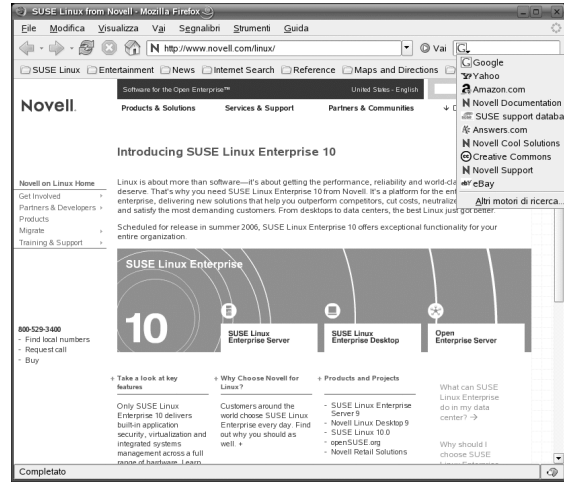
SUSE Linux from Novell - Mozilla Firefox

File Modifica Visualizza Vai Segnalibri Strumenti Guida

N http://www.novell.com/linux/

Vai

SUSE Linux Entertainment News Internet Search Reference Maps and Directions

Google
Yahoo
Amazon.com
Novell Documentation
SUSE support databa
Answers.com
Novell Cool Solutions
Creative Commons
Novell Support
eBay
Altri motori di ricerca...

Software for the Open Enterprise™

United States - English

Novell.

Products & Solutions Services & Support Partners & Communities

Introducing SUSE Linux Enterprise 10

Novell on Linux Home
Get Involved
Partners & Developers
Products
Migrate
Training & Support

Linux is more than just software—it's about getting the performance, reliability and world-cla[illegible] deserve. That's why you need SUSE Linux Enterprise 10 from Novell. It's a platform for the ent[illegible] enterprise, delivering new solutions that help you outperform competitors, cut costs, neutralize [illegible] and satisfy the most demanding customers. From desktops to data centers, the best Linux just got better.

Scheduled for release in summer 2006, SUSE Linux Enterprise 10 offers exceptional functionality for your entire organization.

SUSE Linux Enterprise

10

SUSE Linux Enterprise Server

SUSE Linux Enterprise Desktop

Open Enterprise Server

800-529-3400
- Find local numbers
- Request call
- Buy

+ Take a look at key features

Only SUSE Linux Enterprise 10 delivers built-in application security, virtualization and integrated systems management across a full range of hardware. Learn

+ Why Choose Novell for Linux?

Customers around the world choose SUSE Linux Enterprise every day. Find out why you should as well. +

+ Products and Projects

- SUSE Linux Enterprise Server 9
- Novell Linux Desktop 9
- SUSE Linux 10.0
- openSUSE.org
- Novell Retail Solutions

What can SUSE Linux Enterprise do in my data center? →

Why should I choose SUSE

Completato